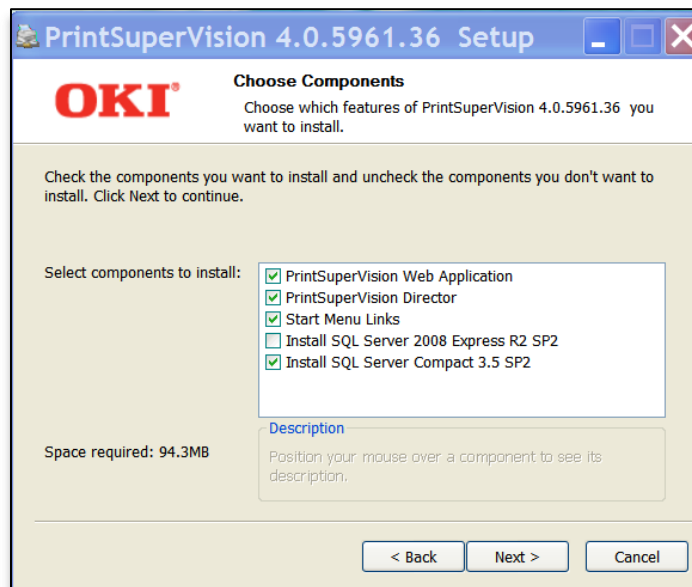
PrintSuperVision 4.0.5961.36 Setup

OKI

Choose Components

Choose which features of PrintSuperVision 4.0.5961.36 you want to install.

Check the components you want to install and uncheck the components you don't want to install. Click Next to continue.

Select components to install:

PrintSuperVision Web Application
PrintSuperVision Director
Start Menu Links
Install SQL Server 2008 Express R2 SP2
Install SQL Server Compact 3.5 SP2

Space required: 94.3MB

Description

Position your mouse over a component to see its description.

< Back
Next >
Cancel